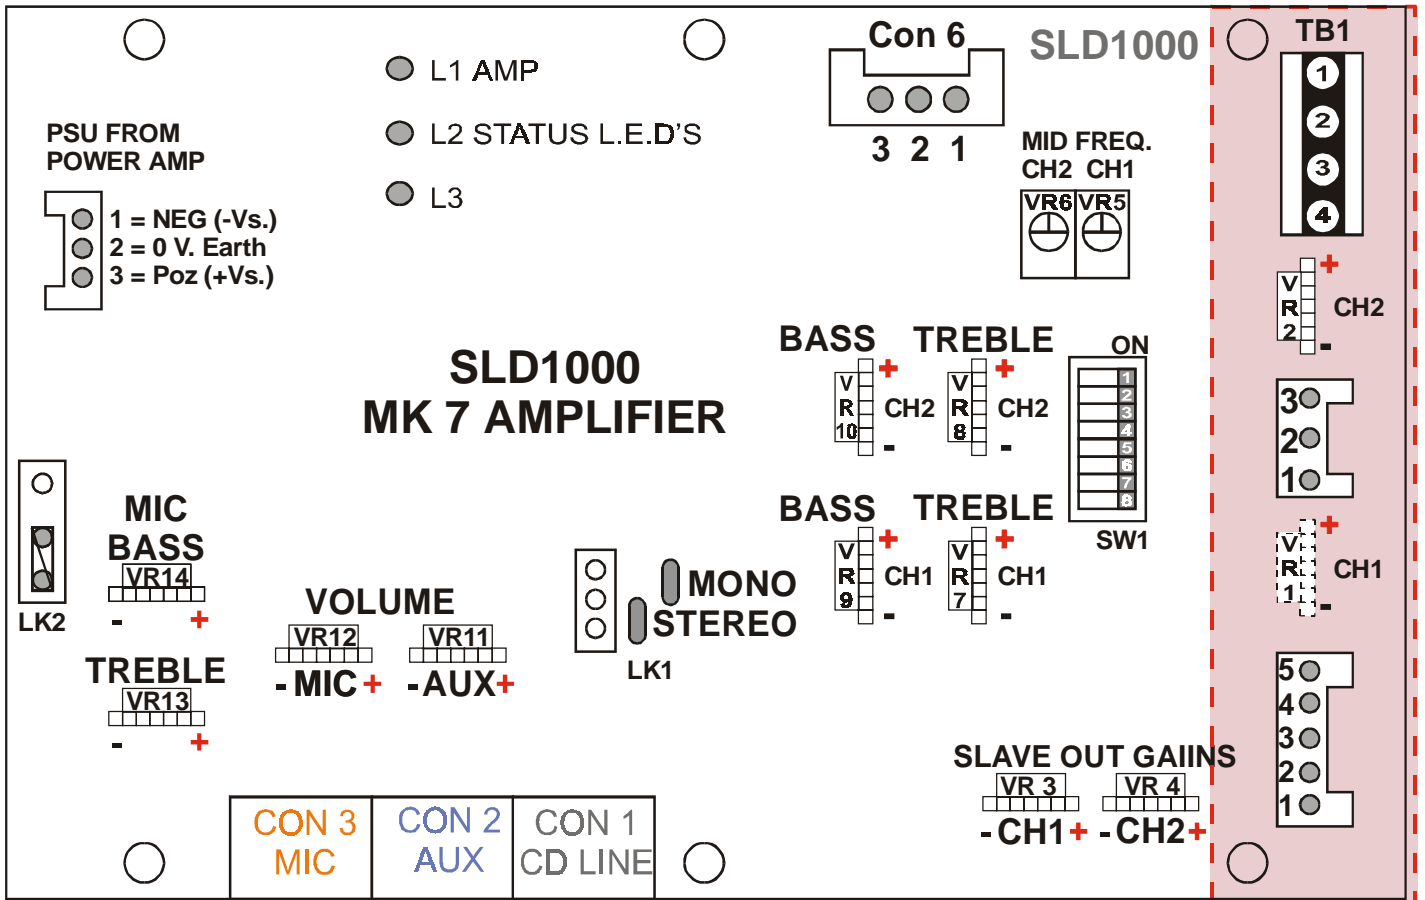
L1 AMP
L2 STATUS L.E.D'S
L3

Con 6
3 2 1

SLD1000

TB1
1
2
3
4

PSU FROM
POWER AMP

1 = NEG (-Vs.)
2 = 0 V. Earth
3 = Poz (+Vs.)

MID FREQ.
CH2 CH1
VR6 VR5

V
R
2
+
-
CH2

SLD1000
MK 7 AMPLIFIER

BASS
V
R
10
+
CH2
-

TREBLE
V
R
8
+
CH2
-

ON
1
2
3
4
5
6
7
8
SW1

3
2
1

BASS
V
R
9
+
CH1
-

TREBLE
V
R
7
+
CH1
-

V
R
1
+
-
CH1

LK2

MIC
BASS
VR14
- +

TREBLE
VR13
- +

VOLUME
VR12
- MIC +
VR11
- AUX +

MONO
STEREO
LK1

5
4
3
2
1

SLAVE OUT GAIINS
VR 3
- CH1 +
VR 4
- CH2 +

CON 3
MIC
CON 2
AUX
CON 1
CD LINE